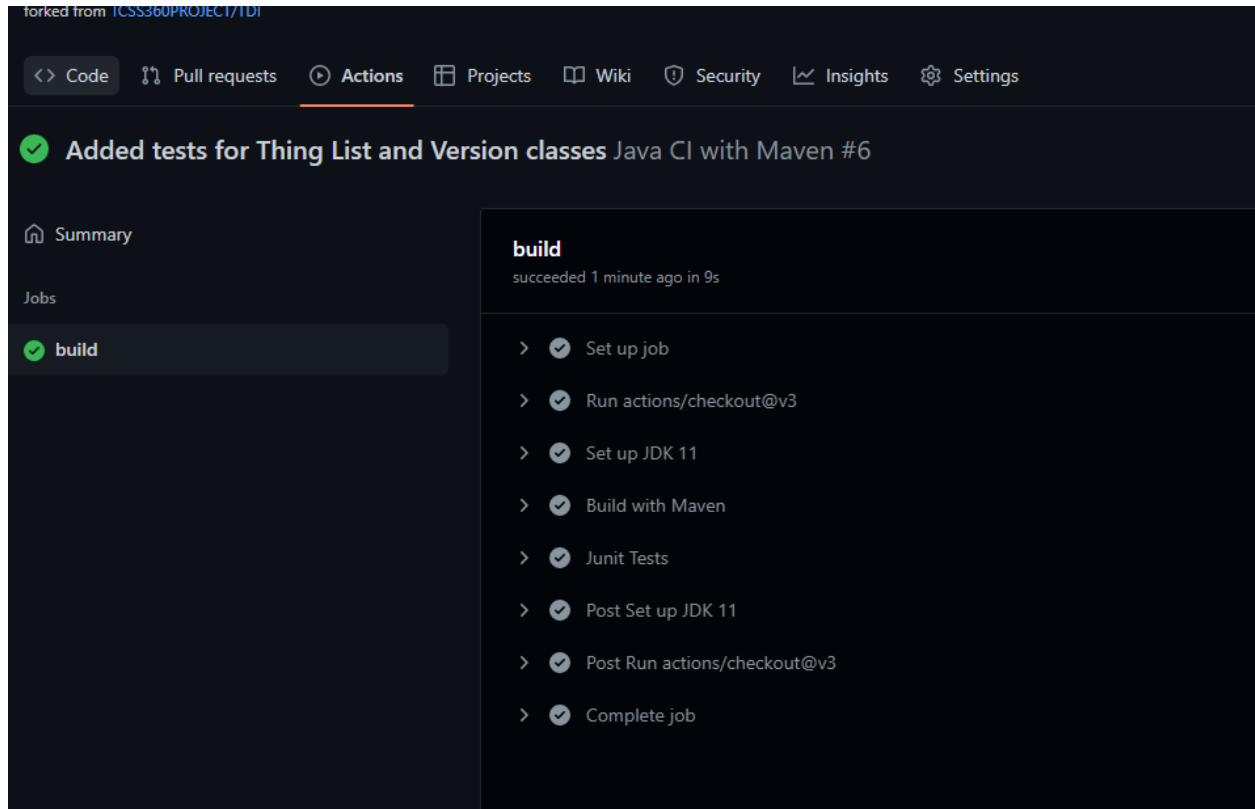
forked from TCSS360PROJECT/TD1

<> Code | Pull requests | Actions | Projects | Wiki | Security | Insights | Settings

Added tests for Thing List and Version classes Java CI with Maven #6

Summary

Jobs

build

build
succeeded 1 minute ago in 9s

Set up job

Run actions/checkout@v3

Set up JDK 11

Build with Maven

Junit Tests

Post Set up JDK 11

Post Run actions/checkout@v3

Complete job